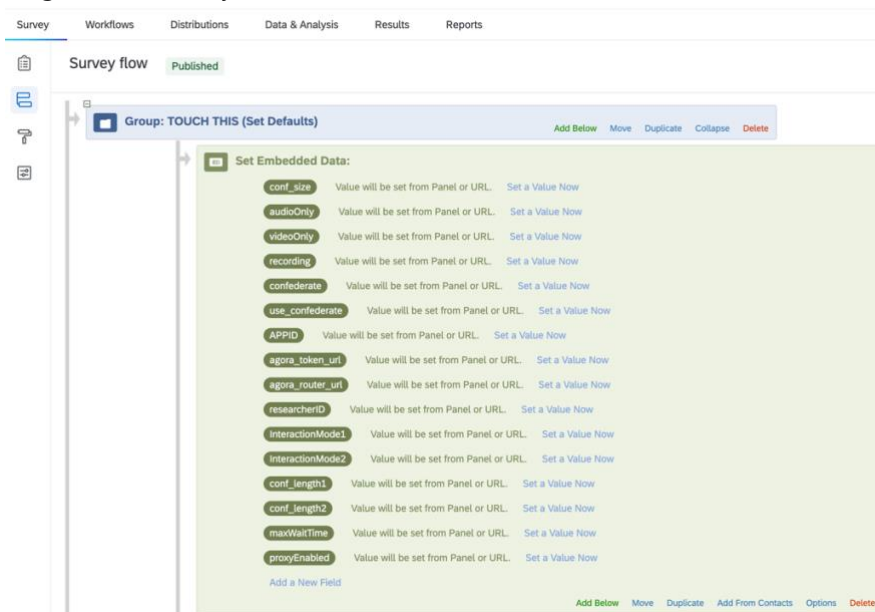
Survey Workflows Distributions Data & Analysis Results Reports

Survey flow Published

Group: TOUCH THIS (Set Defaults)
Add Below Move Duplicate Collapse Delete

Set Embedded Data:

conf_size Value will be set from Panel or URL. Set a Value Now
audioOnly Value will be set from Panel or URL. Set a Value Now
videoOnly Value will be set from Panel or URL. Set a Value Now
recording Value will be set from Panel or URL. Set a Value Now
confederate Value will be set from Panel or URL. Set a Value Now
use_confederate Value will be set from Panel or URL. Set a Value Now
APPID Value will be set from Panel or URL. Set a Value Now
agora_token_url Value will be set from Panel or URL. Set a Value Now
agora_router_url Value will be set from Panel or URL. Set a Value Now
researcherID Value will be set from Panel or URL. Set a Value Now
InteractionMode1 Value will be set from Panel or URL. Set a Value Now
InteractionMode2 Value will be set from Panel or URL. Set a Value Now
conf_length1 Value will be set from Panel or URL. Set a Value Now
conf_length2 Value will be set from Panel or URL. Set a Value Now
maxWaitTime Value will be set from Panel or URL. Set a Value Now
proxyEnabled Value will be set from Panel or URL. Set a Value Now
Add a New Field

Add Below Move Duplicate Add From Contacts Options Delete